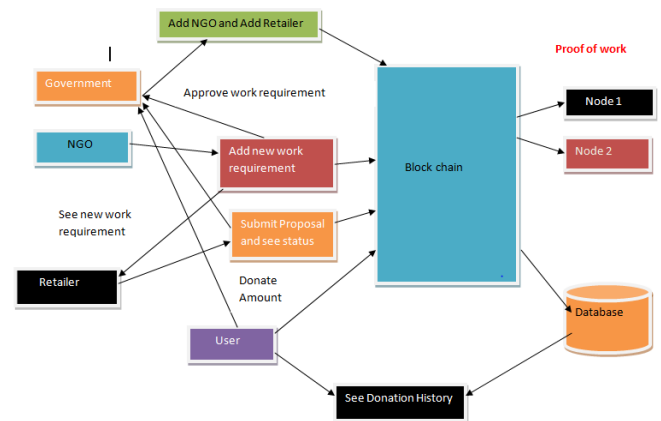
Add NGO and Add Retailer

Proof of work

Government

Approve work requirement

Node 1

NGO

Add new work requirement

Block chain

Node 2

See new work requirement

Submit Proposal and see status

Retailer

Donate Amount

Database

User

See Donation History